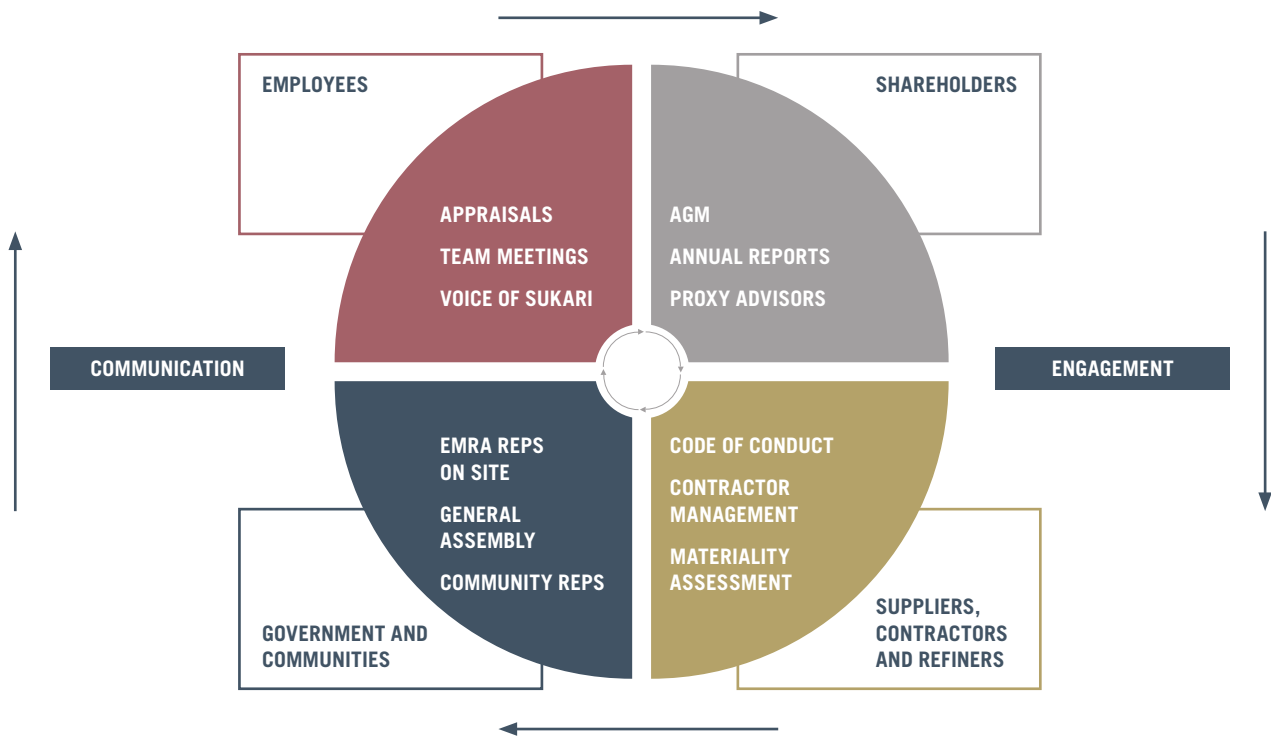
EMPLOYEES

SHAREHOLDERS

APPRAISALS

TEAM MEETINGS

VOICE OF SUKARI

AGM

ANNUAL REPORTS

PROXY ADVISORS

COMMUNICATION

ENGAGEMENT

EMRA REPS ON SITE

GENERAL ASSEMBLY

COMMUNITY REPS

CODE OF CONDUCT

CONTRACTOR MANAGEMENT

MATERIALITY ASSESSMENT

GOVERNMENT AND COMMUNITIES

SUPPLIERS, CONTRACTORS AND REFINERS